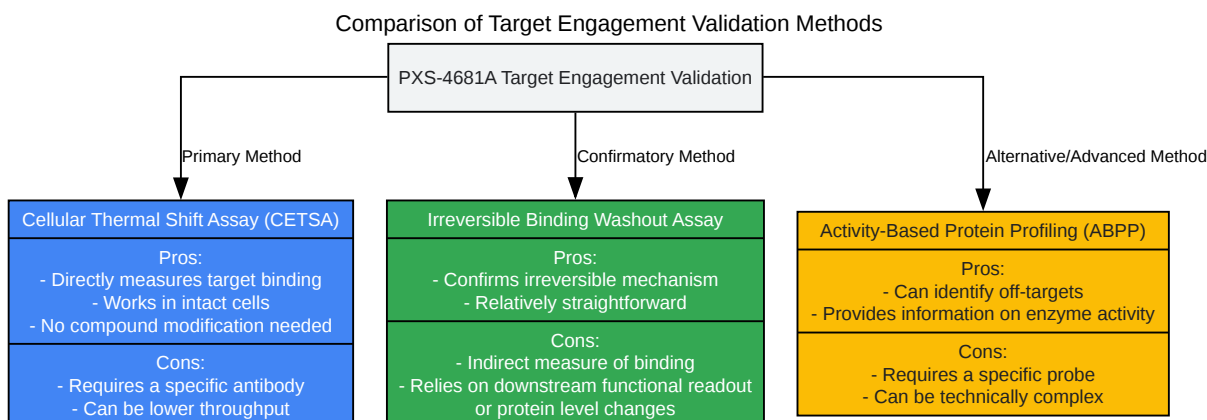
Comparison of Target Engagement Validation Methods

PXS-4681A Target Engagement Validation

Primary Method

Confirmatory Method

Alternative/Advanced Method

Cellular Thermal Shift Assay (CETSA)

Pros:
- Directly measures target binding
- Works in intact cells
- No compound modification needed

Cons:
- Requires a specific antibody
- Can be lower throughput

Irreversible Binding Washout Assay

Pros:
- Confirms irreversible mechanism
- Relatively straightforward

Cons:
- Indirect measure of binding
- Relies on downstream functional readout or protein level changes

Activity-Based Protein Profiling (ABPP)

Pros:
- Can identify off-targets
- Provides information on enzyme activity

Cons:
- Requires a specific probe
- Can be technically complex